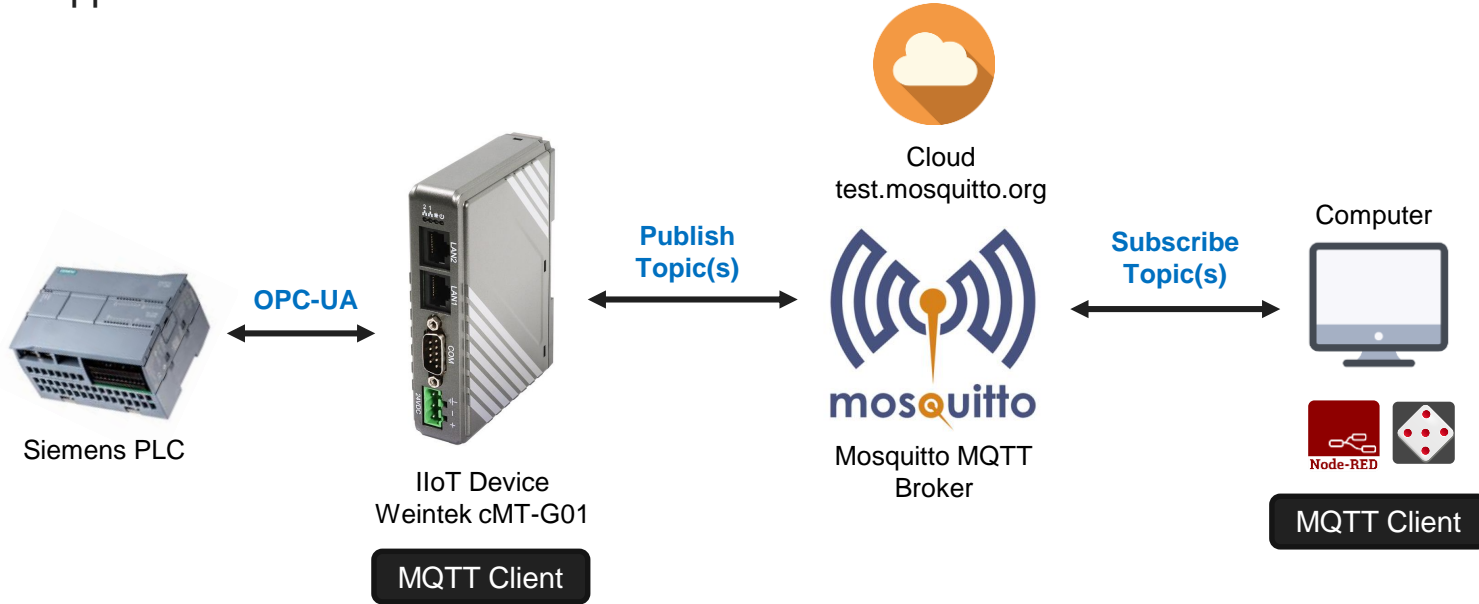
Cloud
test.mosquitto.org

OPC-UA

Publish Topic(s)

Subscribe Topic(s)

Computer

Siemens PLC

LAN2
LAN1
COM

IIoT Device
Weintek cMT-G01

MQTT Client

mosquitto

Mosquitto MQTT Broker

Node-RED

MQTT Client